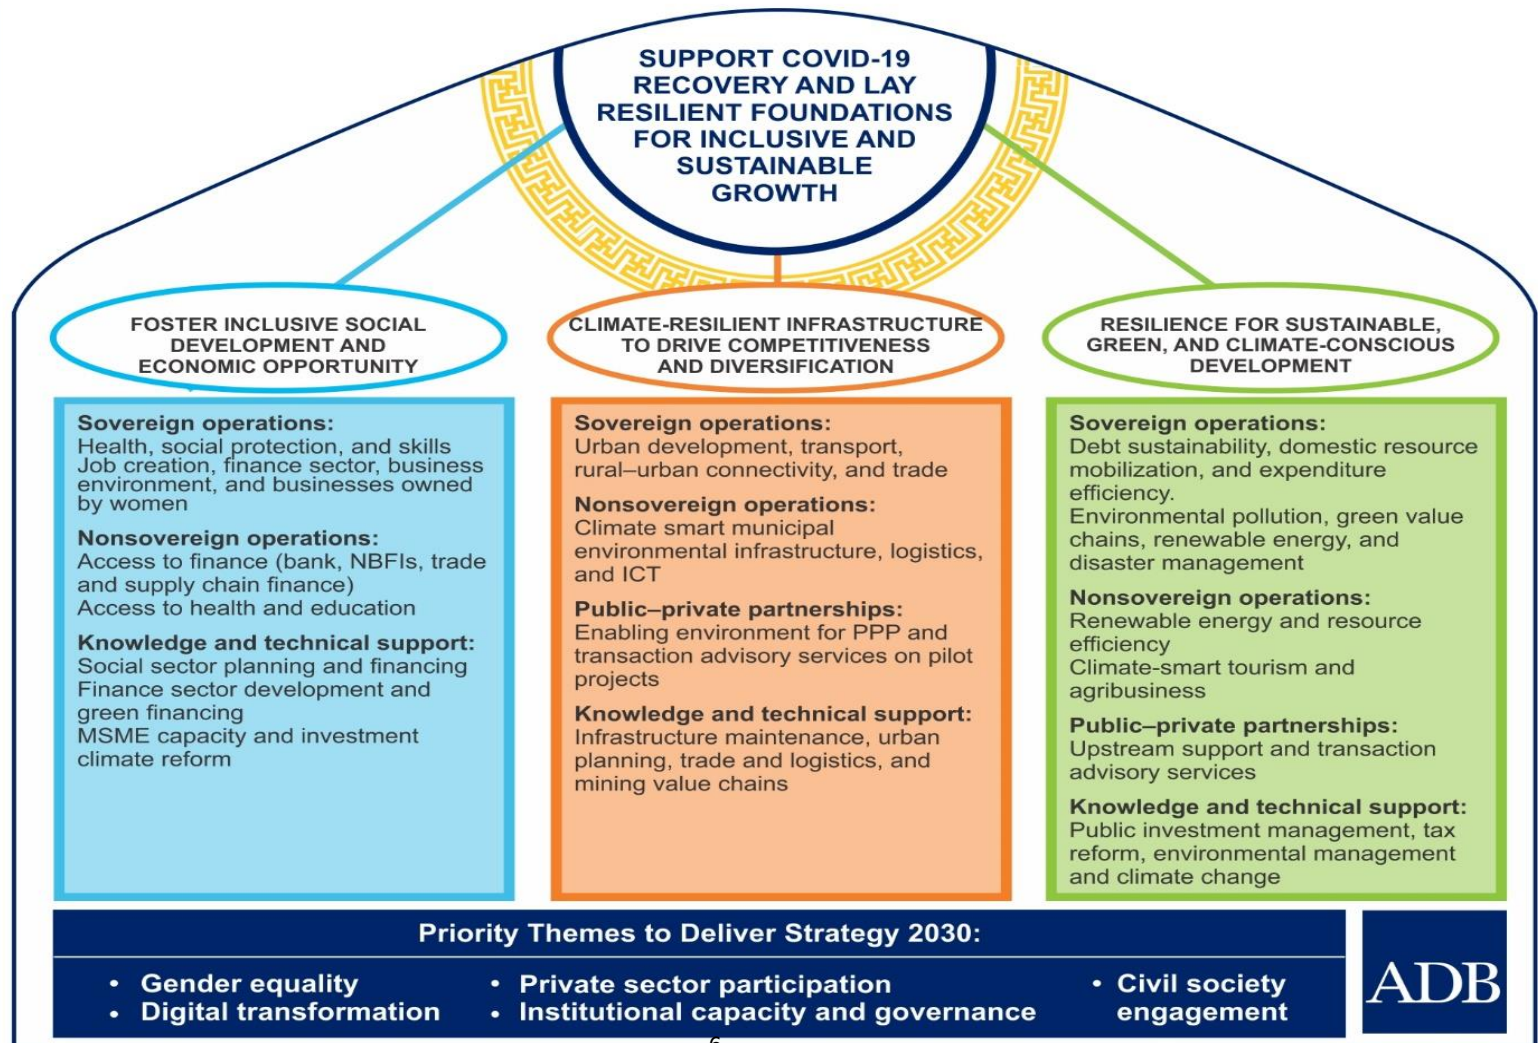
SUPPORT COVID-19 RECOVERY AND LAY RESILIENT FOUNDATIONS FOR INCLUSIVE AND SUSTAINABLE GROWTH

FOSTER INCLUSIVE SOCIAL DEVELOPMENT AND ECONOMIC OPPORTUNITY

Sovereign operations:
Health, social protection, and skills
Job creation, finance sector, business environment, and businesses owned by women

Nonsovereign operations:
Access to finance (bank, NBFIs, trade and supply chain finance)
Access to health and education

Knowledge and technical support:
Social sector planning and financing
Finance sector development and green financing
MSME capacity and investment climate reform

CLIMATE-RESILIENT INFRASTRUCTURE TO DRIVE COMPETITIVENESS AND DIVERSIFICATION

Sovereign operations:
Urban development, transport, rural–urban connectivity, and trade

Nonsovereign operations:
Climate smart municipal environmental infrastructure, logistics, and ICT

Public–private partnerships:
Enabling environment for PPP and transaction advisory services on pilot projects

Knowledge and technical support:
Infrastructure maintenance, urban planning, trade and logistics, and mining value chains

RESILIENCE FOR SUSTAINABLE, GREEN, AND CLIMATE-CONSCIOUS DEVELOPMENT

Sovereign operations:
Debt sustainability, domestic resource mobilization, and expenditure efficiency.
Environmental pollution, green value chains, renewable energy, and disaster management

Nonsovereign operations:
Renewable energy and resource efficiency
Climate-smart tourism and agribusiness

Public–private partnerships:
Upstream support and transaction advisory services

Knowledge and technical support:
Public investment management, tax reform, environmental management and climate change

Priority Themes to Deliver Strategy 2030:
• Gender equality
• Digital transformation
• Private sector participation
• Institutional capacity and governance
• Civil society engagement

ADB

6